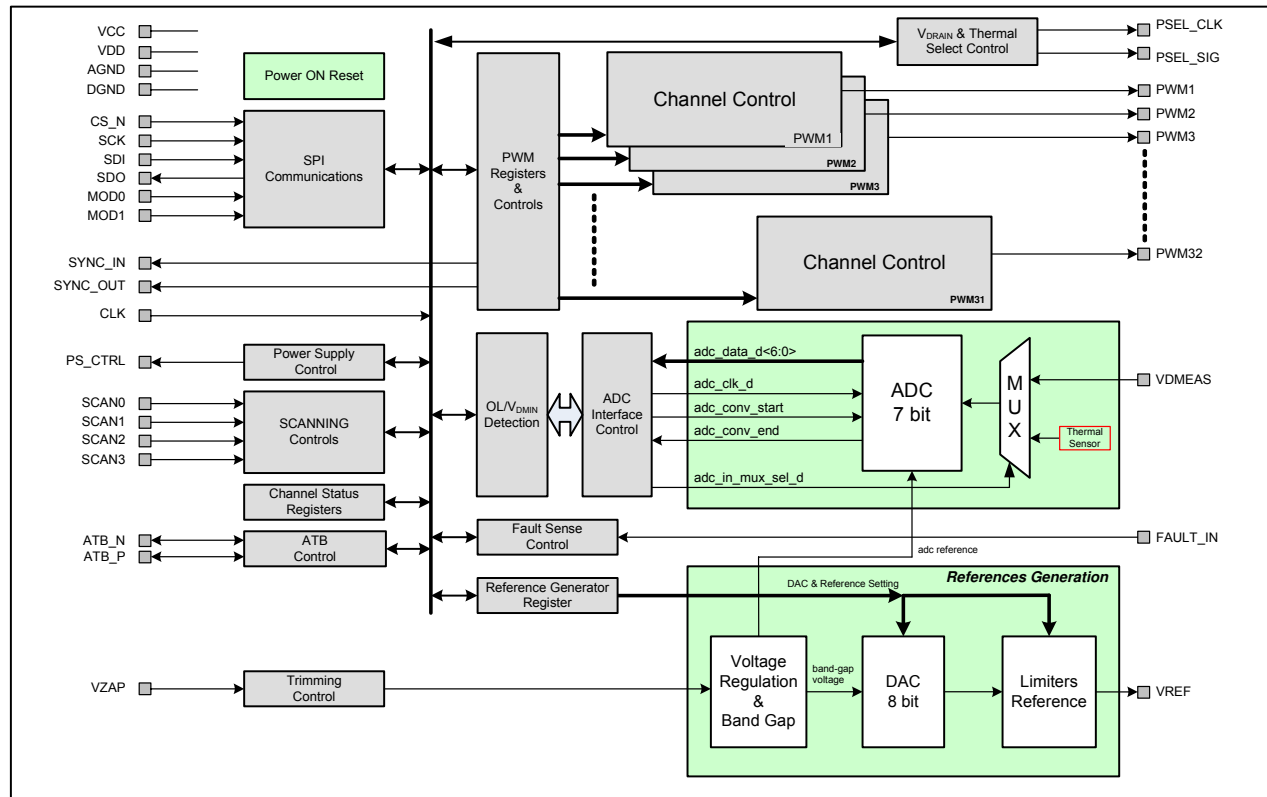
VCC
VDD
AGND
DGND
Power ON Reset
CS_N
SCK
SDI
SDO
MOD0
MOD1
SPI Communications
SYNC_IN
SYNC_OUT
CLK
PS_CTRL
Power Supply Control
SCAN0
SCAN1
SCAN2
SCAN3
SCANNING Controls
Channel Status Registers
ATB_N
ATB_P
ATB Control
VZAP
Trimming Control
PWM Registers & Controls
$V_{DRAIN}$ & Thermal Select Control
PSEL_CLK
PSEL_SIG
Channel Control
PWM1
PWM2
PWM3
PWM1
PWM2
PWM3
Channel Control
PWM31
PWM32
OL/$V_{DMIN}$ Detection
ADC Interface Control
adc_data_d<6:0>
adc_clk_d
adc_conv_start
adc_conv_end
adc_in_mux_sel_d
ADC 7 bit
M U X
VDMEAS
Thermal Sensor
Fault Sense Control
FAULT_IN
adc reference
Reference Generator Register
References Generation
DAC & Reference Setting
Voltage Regulation & Band Gap
band-gap voltage
DAC 8 bit
Limiters Reference
VREF